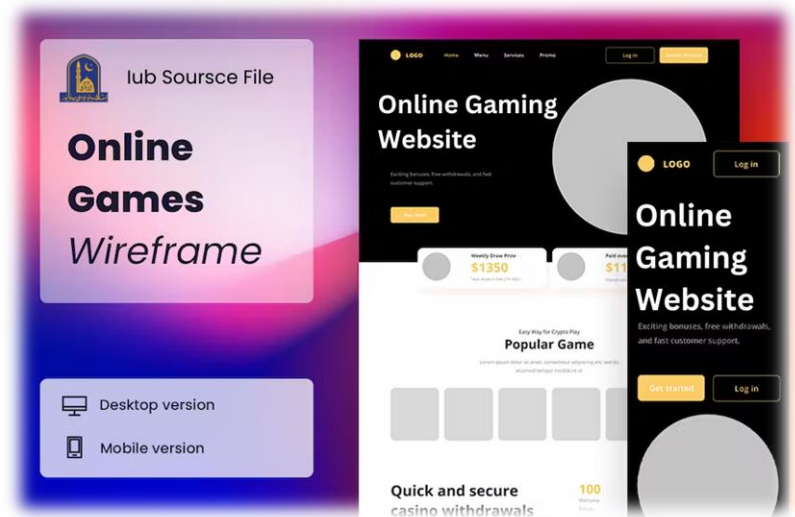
Iub Soursce File

Online Games Wireframe

Desktop version

Mobile version

LOGO Home Menu Services Promo Log in Create account

Online Gaming Website

Exciting bonuses, free withdrawals, and fast customer support.

Play Now

Weekly Draw Prize
$1350
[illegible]

Paid over
$11
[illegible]

Easy Way for Crypto Play
Popular Game
Lorem ipsum dolor sit amet, consectetur adipiscing elit, sed do eiusmod tempor incididunt ut

Quick and secure casino withdrawals

100
Welcome
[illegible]

LOGO Log in

Online Gaming Website

Exciting bonuses, free withdrawals, and fast customer support.

Get started Log in